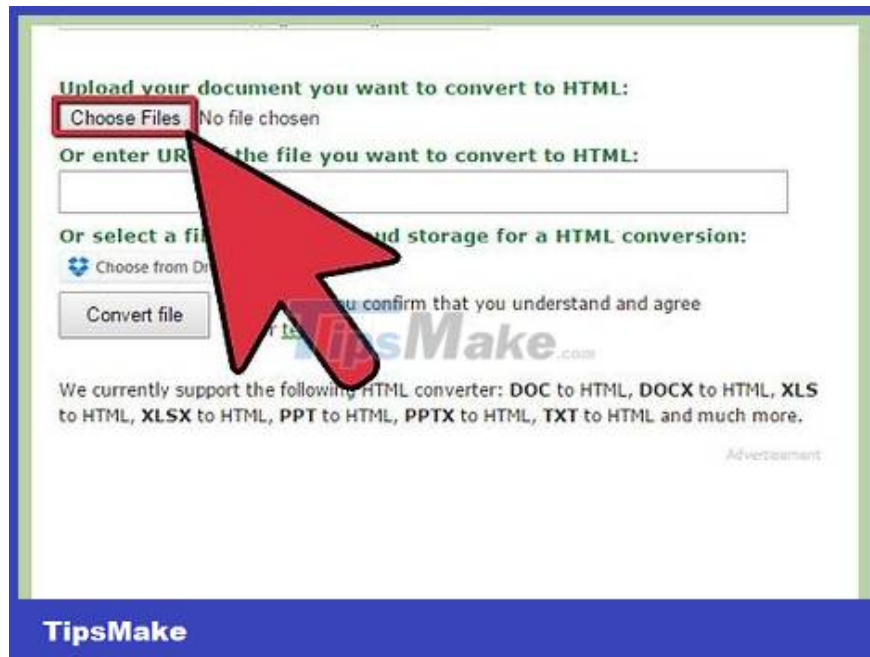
Upload your document you want to convert to HTML:

Choose Files No file chosen

Or enter UR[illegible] the file you want to convert to HTML:

Or select a fi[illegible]ud storage for a HTML conversion:

Choose from Dr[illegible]

Convert file

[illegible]u confirm that you understand and agree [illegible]r te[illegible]

TipsMake.com

We currently support the following HTML converter: DOC to HTML, DOCX to HTML, XLS to HTML, XLSX to HTML, PPT to HTML, PPTX to HTML, TXT to HTML and much more.

Advertisement

TipsMake